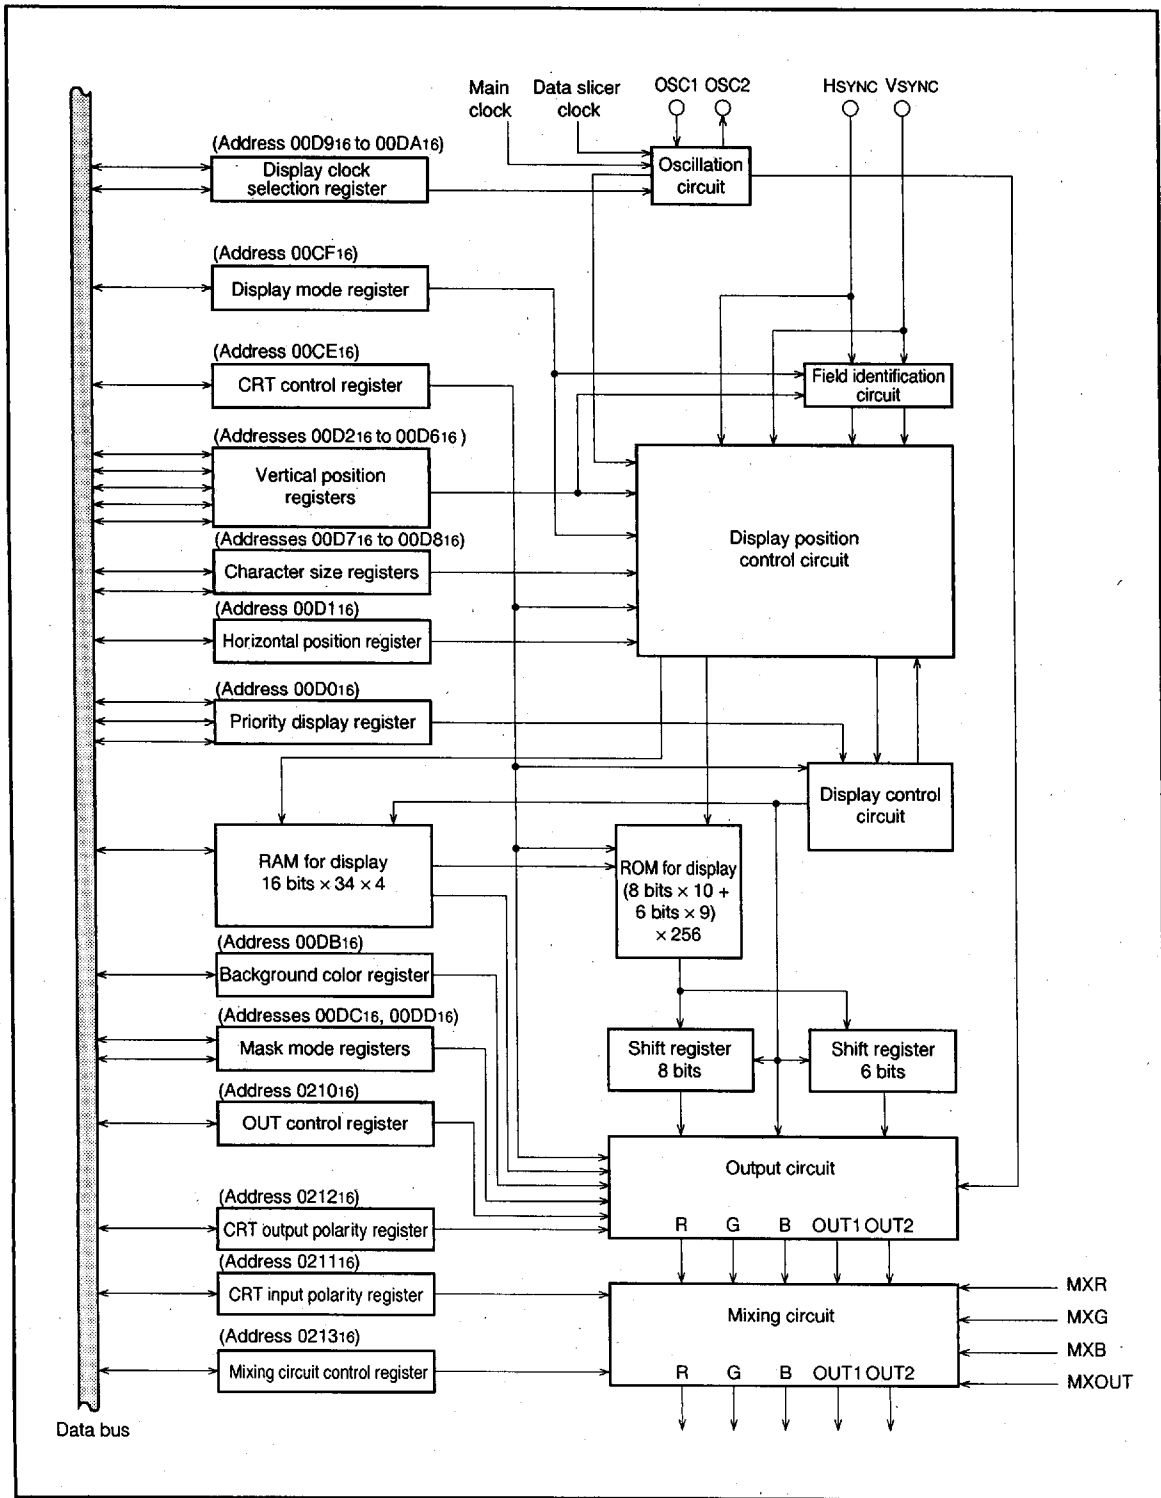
Main clock
Data slicer clock
OSC1 OSC2
HSYNC VSYNC

(Address $00D9_{16}$ to $00DA_{16}$)
Display clock selection register

Oscillation circuit

(Address $00CF_{16}$)
Display mode register

(Address $00CE_{16}$)
CRT control register

Field identification circuit

(Addresses $00D2_{16}$ to $00D6_{16}$ )
Vertical position registers

(Addresses $00D7_{16}$ to $00D8_{16}$)
Character size registers

Display position control circuit

(Address $00D1_{16}$)
Horizontal position register

(Address $00D0_{16}$)
Priority display register

Display control circuit

RAM for display 16 bits × 34 × 4

ROM for display (8 bits × 10 + 6 bits × 9) × 256

(Address $00DB_{16}$)
Background color register

(Addresses $00DC_{16}$, $00DD_{16}$)
Mask mode registers

Shift register 8 bits

Shift register 6 bits

(Address $0210_{16}$)
OUT control register

Output circuit

R G B OUT1 OUT2

(Address $0212_{16}$)
CRT output polarity register

(Address $0211_{16}$)
CRT input polarity register

(Address $0213_{16}$)
Mixing circuit control register

Mixing circuit

R G B OUT1 OUT2

MXR
MXG
MXB
MXOUT

Data bus